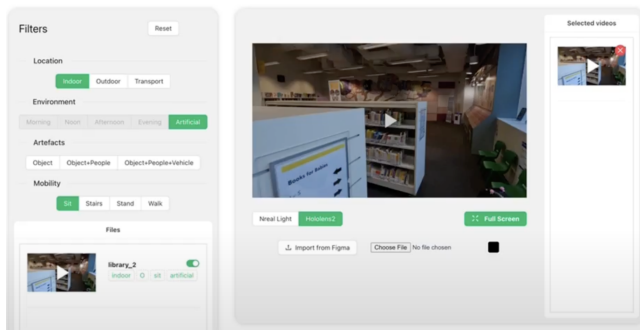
Filters

Reset

Location

Indoor Outdoor Transport

Environment

Morning Noon Afternoon Evening Artificial

Artefacts

Object Object+People Object+People+Vehicle

Mobility

Sit Stairs Stand Walk

Files

library_2

indoor O sit artificial

Books for Sale

Nreal Light Hololens2

Full Screen

Import from Figma

Choose File No file chosen

Selected videos